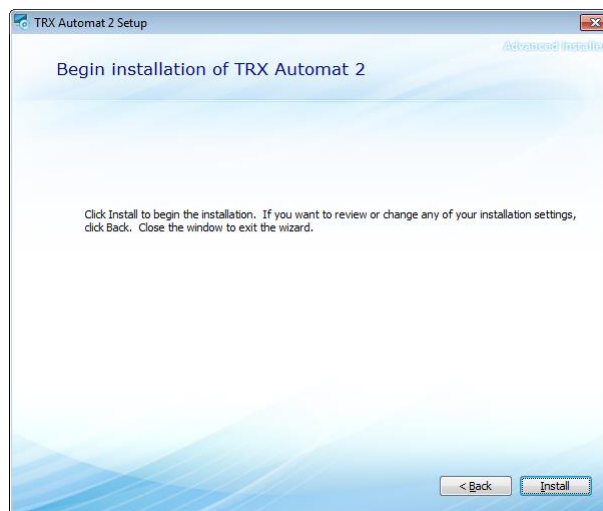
TRX Automat 2 Setup

Advanced Installe

Begin installation of TRX Automat 2

Click Install to begin the installation. If you want to review or change any of your installation settings, click Back. Close the window to exit the wizard.

< Back

Install